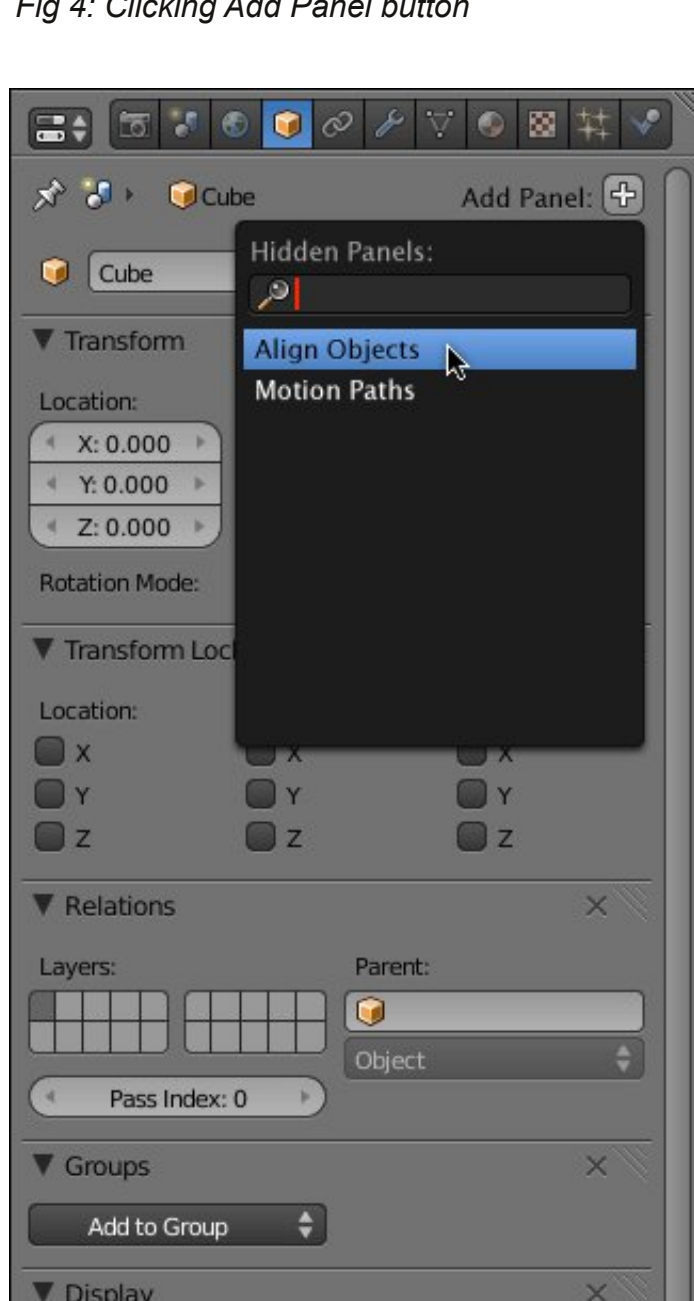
Fig 4: Clicking Add Panel button

Cube

Add Panel:

Cube

Hidden Panels:

Align Objects

Motion Paths

▼ Transform

Location:

X: 0.000

Y: 0.000

Z: 0.000

Rotation Mode:

▼ Transform Loc

Location:

X

Y

Z

X

Y

Z

X

Y

Z

▼ Relations

Layers:

Parent:

Object

Pass Index: 0

▼ Groups

Add to Group

▼ Display